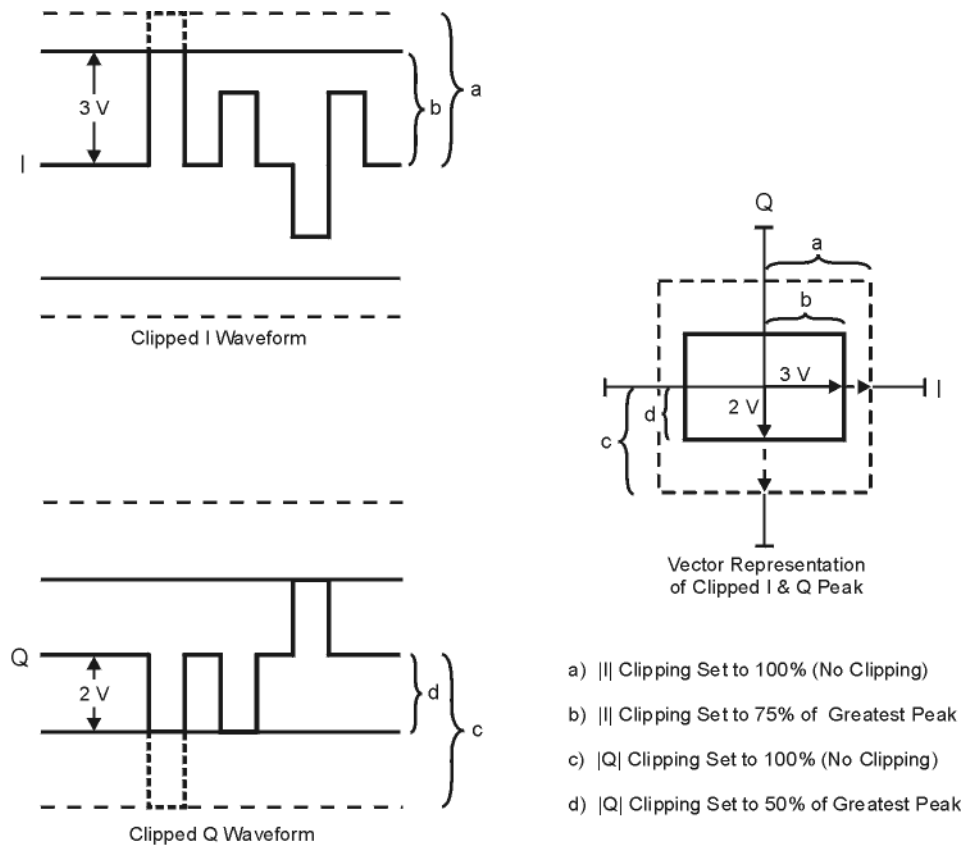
3 V
I
b
a
Clipped I Waveform

Q
a
b
3 V
I
d
2 V
c
Vector Representation of Clipped I & Q Peak

Q
2 V
d
c
Clipped Q Waveform

a) |I| Clipping Set to 100% (No Clipping)

b) |I| Clipping Set to 75% of Greatest Peak

c) |Q| Clipping Set to 100% (No Clipping)

d) |Q| Clipping Set to 50% of Greatest Peak